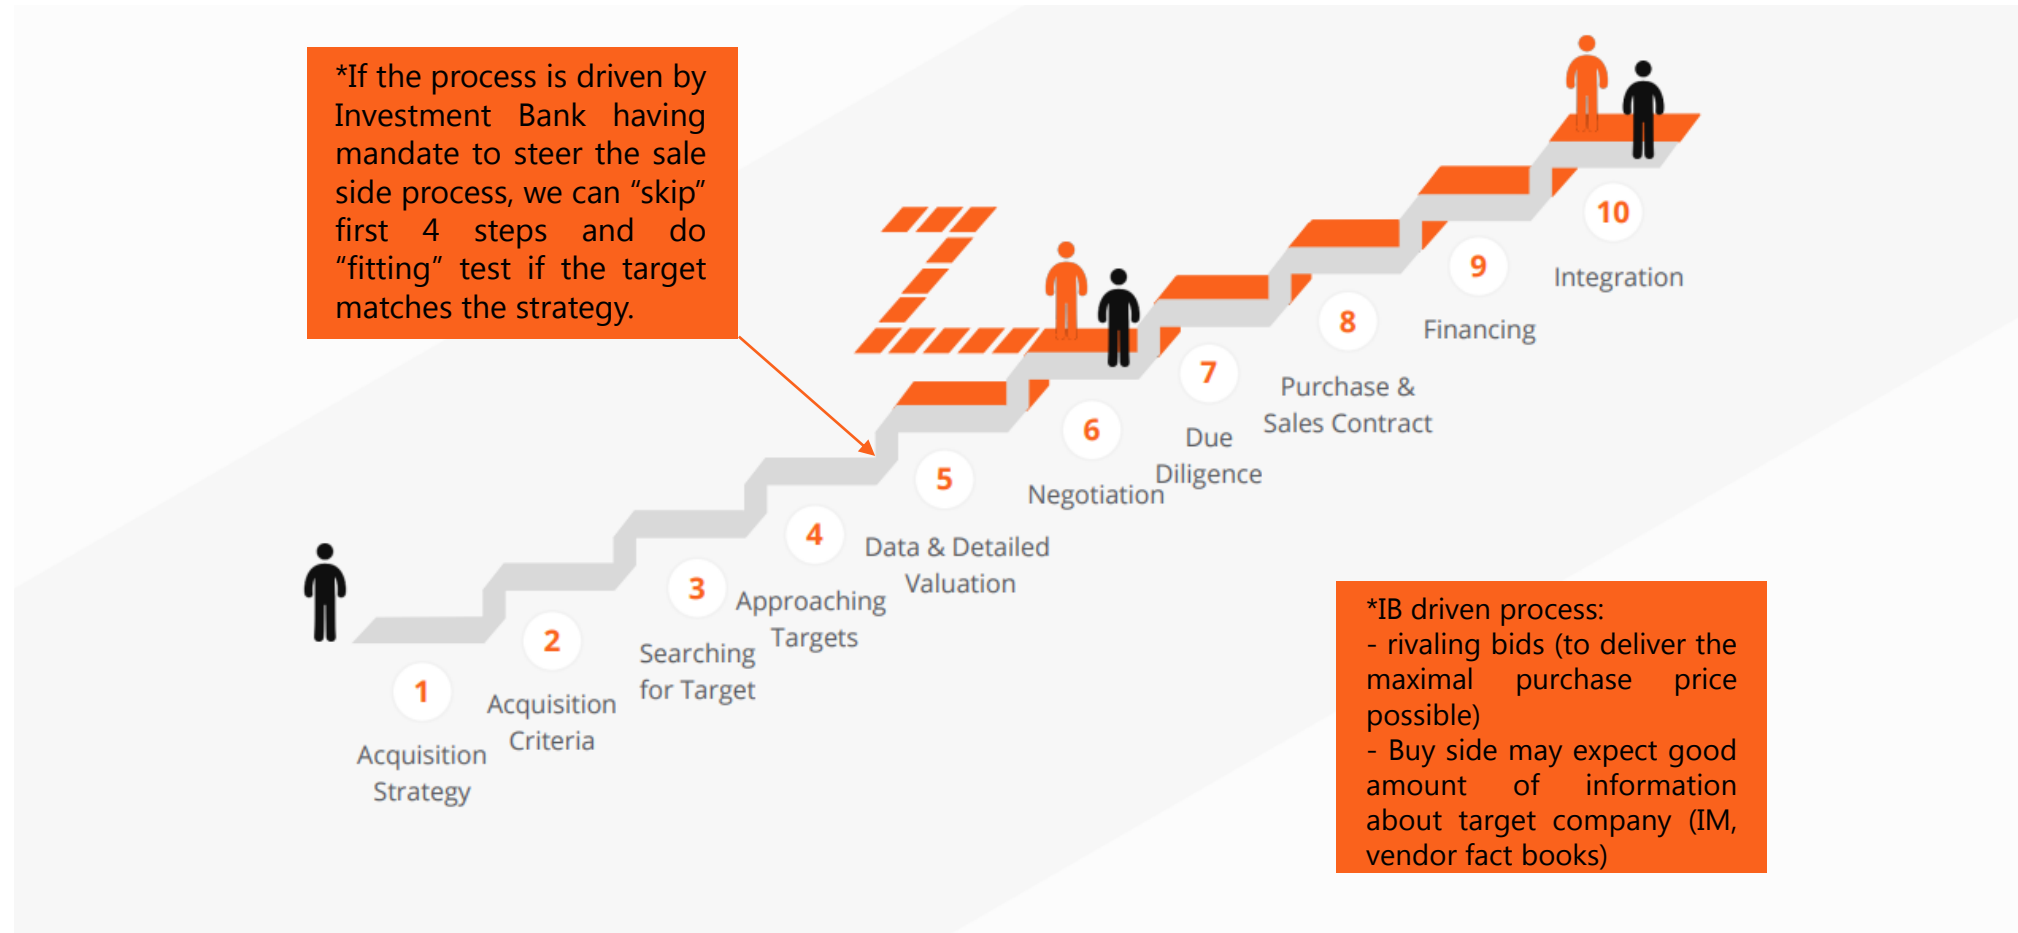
*If the process is driven by Investment Bank having mandate to steer the sale side process, we can “skip” first 4 steps and do “fitting” test if the target matches the strategy.

1
Acquisition Strategy

2
Acquisition Criteria

3
Searching for Target

4
Approaching Targets

5
Data & Detailed Valuation

6
Negotiation

7
Due Diligence

8
Purchase & Sales Contract

9
Financing

10
Integration

*IB driven process:
- rivaling bids (to deliver the maximal purchase price possible)
- Buy side may expect good amount of information about target company (IM, vendor fact books)